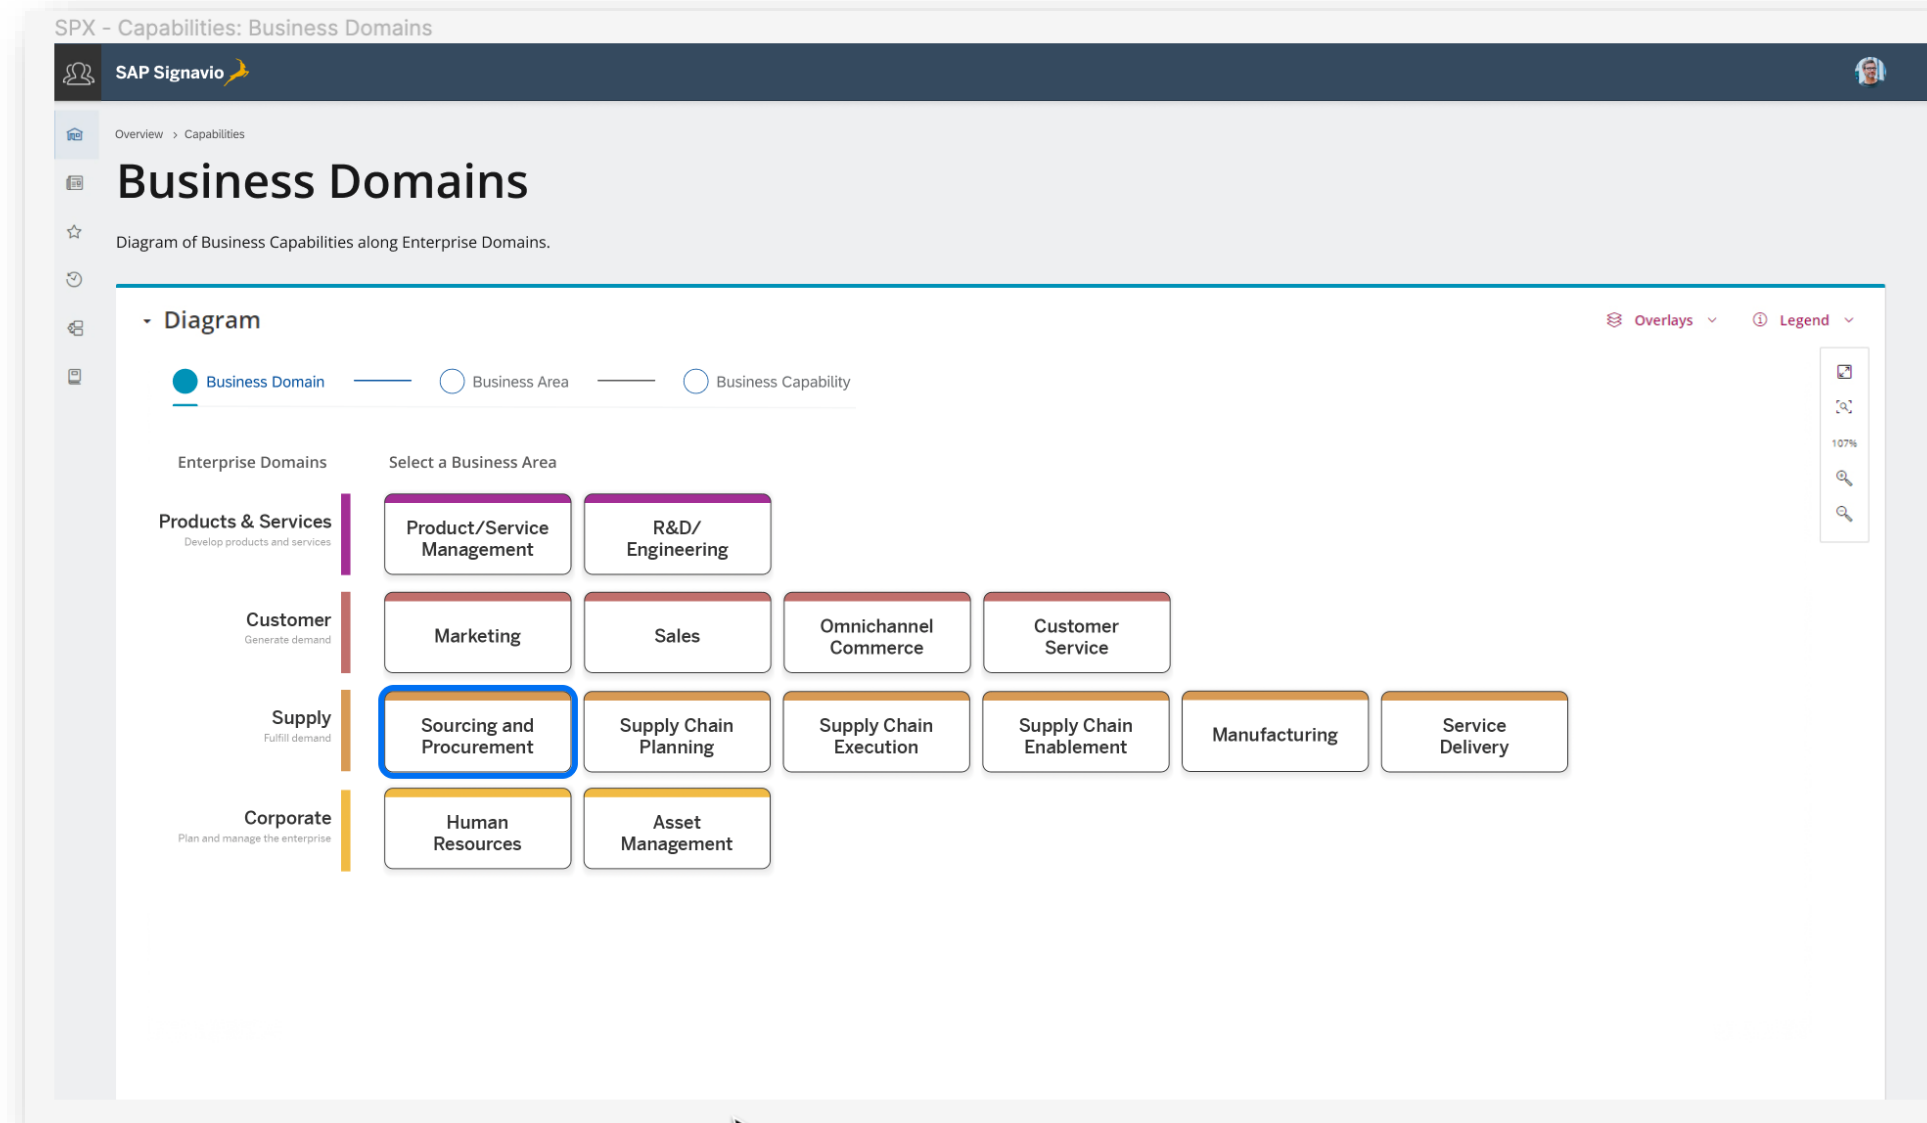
SPX - Capabilities: Business Domains

SAP Signavio

Overview > Capabilities

Business Domains

Diagram of Business Capabilities along Enterprise Domains.

Diagram

Overlays Legend

Business Domain Business Area Business Capability

107%

Enterprise Domains Select a Business Area

Products & Services
Develop products and services

Product/Service Management

R&D/ Engineering

Customer
Generate demand

Marketing

Sales

Omnichannel Commerce

Customer Service

Supply
Fulfill demand

Sourcing and Procurement

Supply Chain Planning

Supply Chain Execution

Supply Chain Enablement

Manufacturing

Service Delivery

Corporate
Plan and manage the enterprise

Human Resources

Asset Management